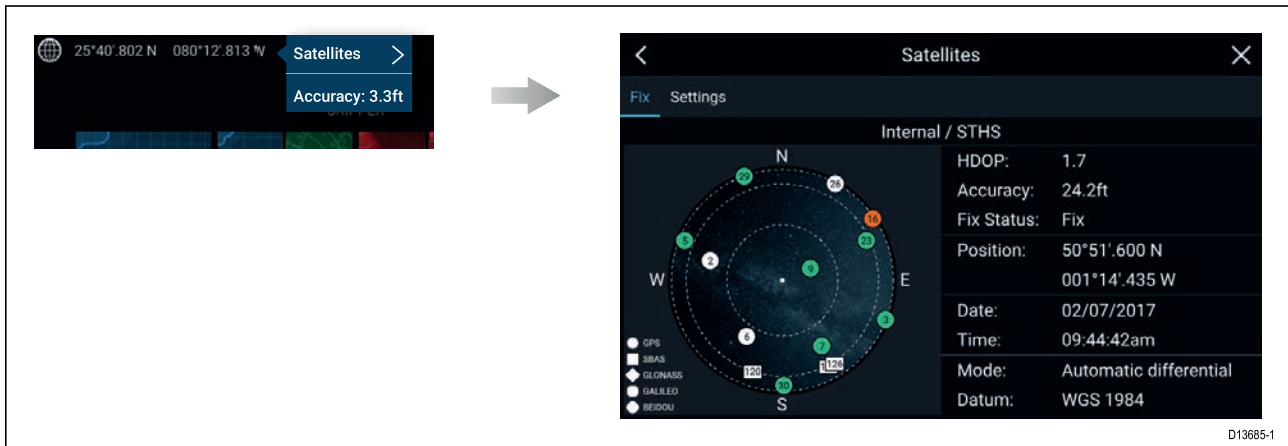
25°40'.802 N 080°12'.813 W

Satellites

Accuracy: 3.3ft

SKIPPER

Satellites

Fix Settings

Internal / STHS

N

W

E

S

29

26

16

5

23

2

9

3

6

7

120

126

30

GPS

SBAS

GLONASS

GALILEO

BEIDOU

| | |
|---|---|
| HDOP: | 1.7 |
| Accuracy: | 24.2ft |
| Fix Status: | Fix |
| Position: | 50°51'.600 N |
| | 001°14'.435 W |
| Date: | 02/07/2017 |
| Time: | 09:44:42am |
| Mode: | Automatic differential |
| Datum: | WGS 1984 |

D13685-1